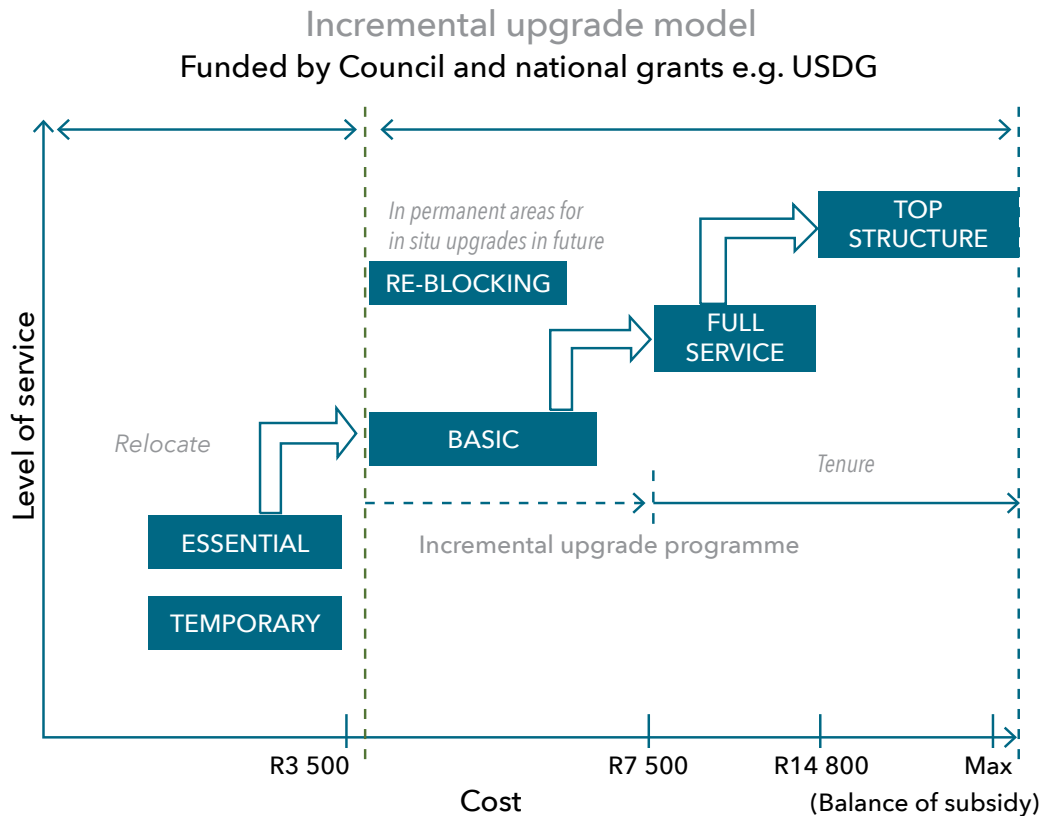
Incremental upgrade model
Funded by Council and national grants e.g. USDG

In permanent areas for in situ upgrades in future

TOP STRUCTURE

RE-BLOCKING

FULL SERVICE

Level of service

Relocate

BASIC

Tenure

ESSENTIAL

Incremental upgrade programme

TEMPORARY

R3 500

R7 500

R14 800

Max

Cost

(Balance of subsidy)